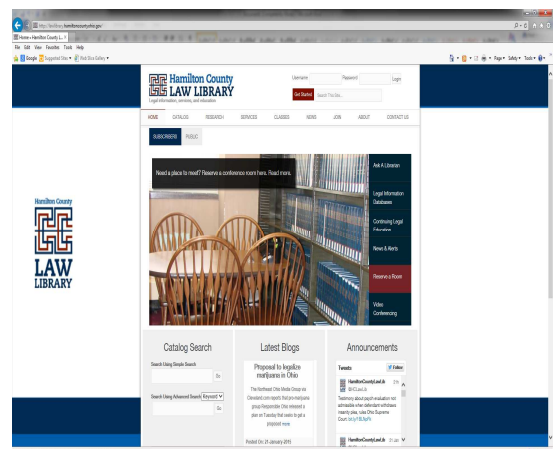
https://lawlibrary.hamiltoncountyohio.gov/
Home » Hamilton County L...
File Edit View Favorites Tools Help
Google Suggested Sites Web Slice Gallery
Page Safety Tools

Hamilton County
LAW LIBRARY
Legal information, services, and education

Username Password Login
Get Started Search This Site...

HOME CATALOG RESEARCH SERVICES CLASSES NEWS JOIN ABOUT CONTACT US

SUBSCRIBERS PUBLIC

Need a place to meet? Reserve a conference room here. Read more.

Ask A Librarian
Legal Information Databases
Continuing Legal Education
News & Alerts
Reserve a Room
Video Conferencing

Hamilton County
LAW LIBRARY

Catalog Search
Search Using Simple Search
Go
Search Using Advanced Search Keyword
Go

Latest Blogs
Proposal to legalize marijuana in Ohio
The Northeast Ohio Media Group via Cleveland.com reports that pro-marijuana group ResponsibleOhio released a plan on Tuesday that seeks to get a proposed more
Posted On: 21 January 2015

Announcements
Tweets Follow
HamiltonCountyLawLib @HCLawLib 21h
Testimony about psych evaluation not admissible when defendant withdraws insanity plea, rules Ohio Supreme Court: bit.ly/1BLfapN
HamiltonCountyLawLib 21 Jan